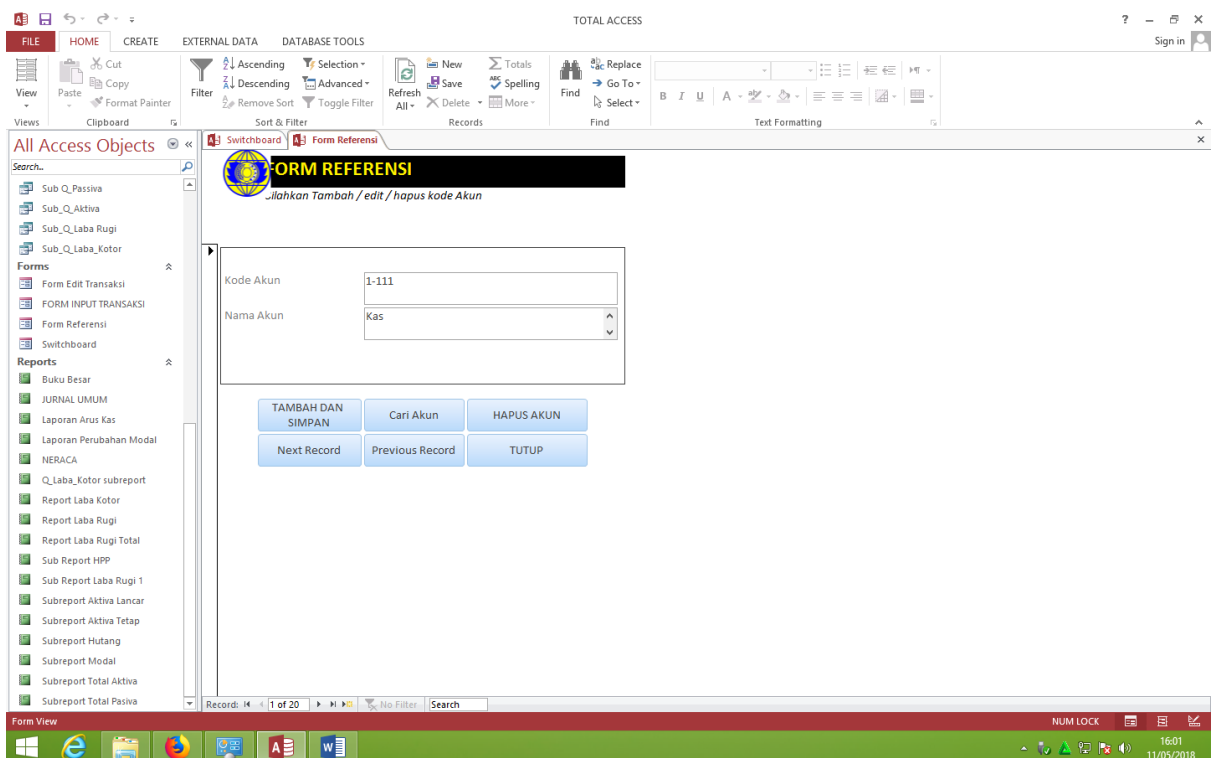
TOTAL ACCESS

? – ✕

FILE HOME CREATE EXTERNAL DATA DATABASE TOOLS

Sign in

View
Views

Paste
Cut
Copy
Format Painter
Clipboard

Filter
Ascending
Descending
Remove Sort
Selection
Advanced
Toggle Filter
Sort & Filter

Refresh All
New
Save
Delete
Totals
Spelling
More
Records

Find
Replace
Go To
Select
Find

B I U A
Text Formatting

All Access Objects

Search...

Sub Q_Passiva
Sub_Q_Aktiva
Sub_Q_Laba Rugi
Sub_Q_Laba_Kotor
Forms
Form Edit Transaksi
FORM INPUT TRANSAKSI
Form Referensi
Switchboard
Reports
Buku Besar
JURNAL UMUM
Laporan Arus Kas
Laporan Perubahan Modal
NERACA
Q_Laba_Kotor subreport
Report Laba Kotor
Report Laba Rugi
Report Laba Rugi Total
Sub Report HPP
Sub Report Laba Rugi 1
Subreport Aktiva Lancar
Subreport Aktiva Tetap
Subreport Hutang
Subreport Modal
Subreport Total Aktiva
Subreport Total Pasiva

Switchboard Form Referensi

FORM REFERENSI
Silahkan Tambah / edit / hapus kode Akun

Kode Akun 1-111
Nama Akun Kas

TAMBAH DAN SIMPAN
Cari Akun
HAPUS AKUN
Next Record
Previous Record
TUTUP

Record: 1 of 20 No Filter Search

Form View
NUM LOCK

16:01
11/05/2018